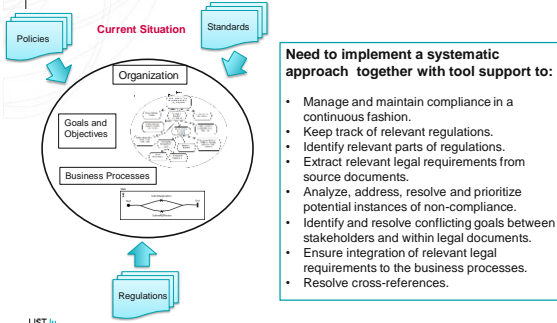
Policies

Current Situation

Standards

Organization

Goals and Objectives

Business Processes

Regulations

LIST

Need to implement a systematic approach together with tool support to:

- Manage and maintain compliance in a continuous fashion.
- Keep track of relevant regulations.
- Identify relevant parts of regulations.
- Extract relevant legal requirements from source documents.
- Analyze, address, resolve and prioritize potential instances of non-compliance.
- Identify and resolve conflicting goals between stakeholders and within legal documents.
- Ensure integration of relevant legal requirements to the business processes.
- Resolve cross-references.